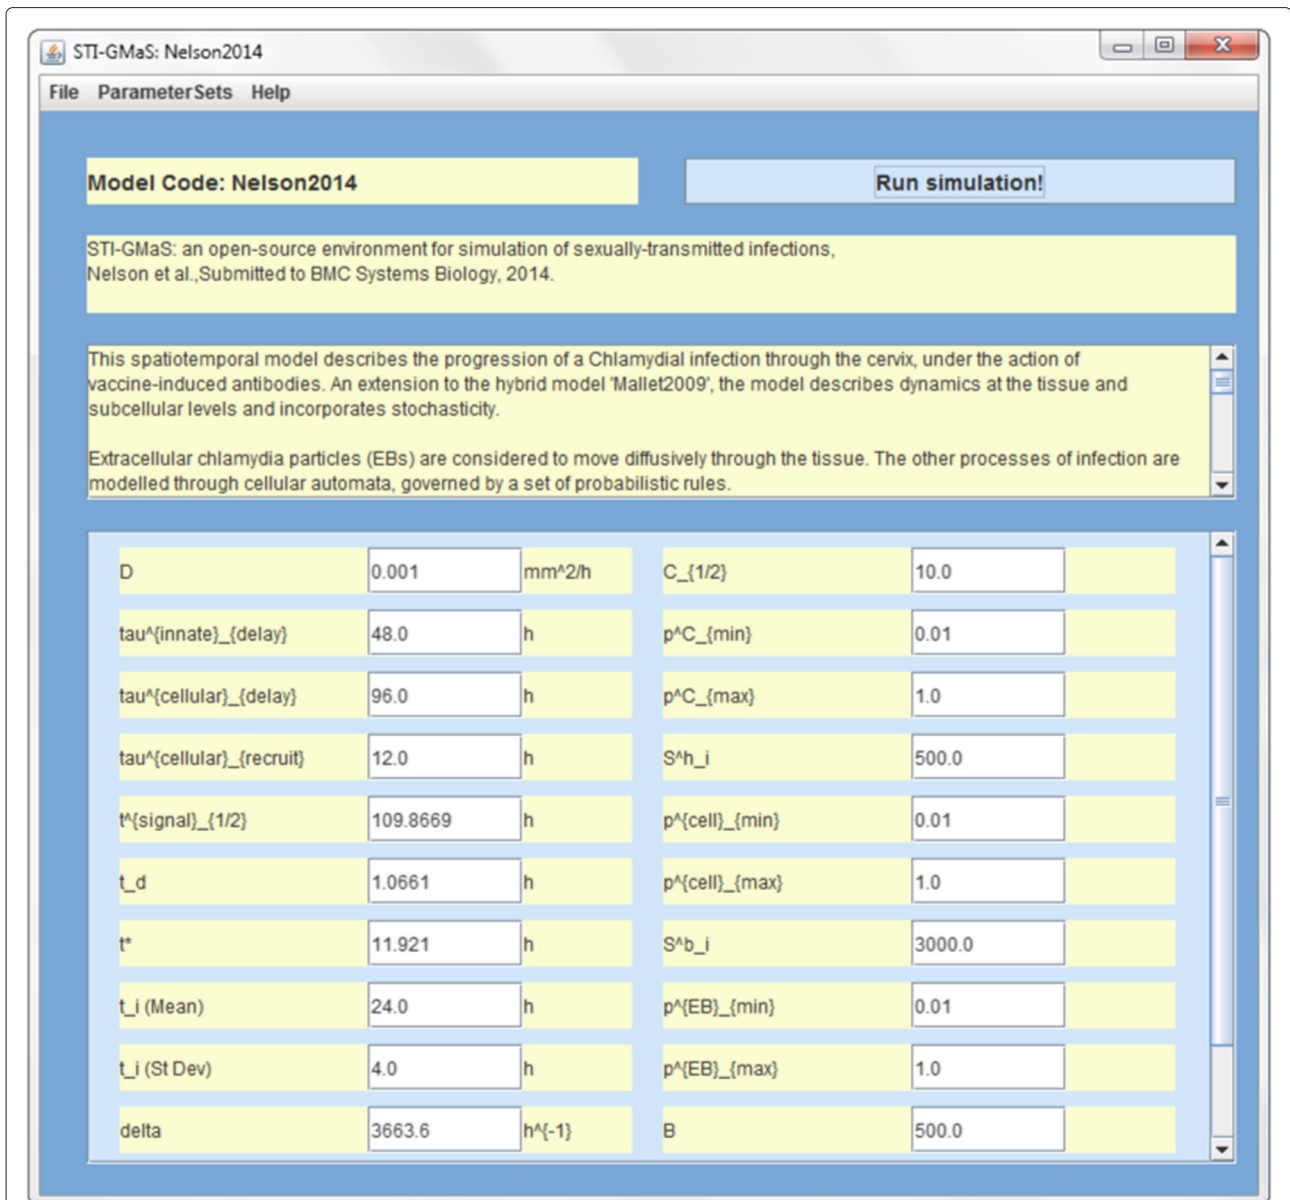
STI-GMaS: Nelson2014

File ParameterSets Help

Model Code: Nelson2014

Run simulation!

STI-GMaS: an open-source environment for simulation of sexually-transmitted infections, Nelson et al.,Submitted to BMC Systems Biology, 2014.

This spatiotemporal model describes the progression of a Chlamydial infection through the cervix, under the action of vaccine-induced antibodies. An extension to the hybrid model 'Mallet2009', the model describes dynamics at the tissue and subcellular levels and incorporates stochasticity.

Extracellular chlamydia particles (EBs) are considered to move diffusively through the tissue. The other processes of infection are modelled through cellular automata, governed by a set of probabilistic rules.

| | | | | |
|---|---|---|---|---|
| D | 0.001 | mm^2/h | C_{1/2} | 10.0 |
| tau^{innate}_{delay} | 48.0 | h | p^C_{min} | 0.01 |
| tau^{cellular}_{delay} | 96.0 | h | p^C_{max} | 1.0 |
| tau^{cellular}_{recruit} | 12.0 | h | S^h_i | 500.0 |
| t^{signal}_{1/2} | 109.8669 | h | p^{cell}_{min} | 0.01 |
| t_d | 1.0661 | h | p^{cell}_{max} | 1.0 |
| t* | 11.921 | h | S^b_i | 3000.0 |
| t_i (Mean) | 24.0 | h | p^{EB}_{min} | 0.01 |
| t_i (St Dev) | 4.0 | h | p^{EB}_{max} | 1.0 |
| delta | 3663.6 | h^{-1} | B | 500.0 |